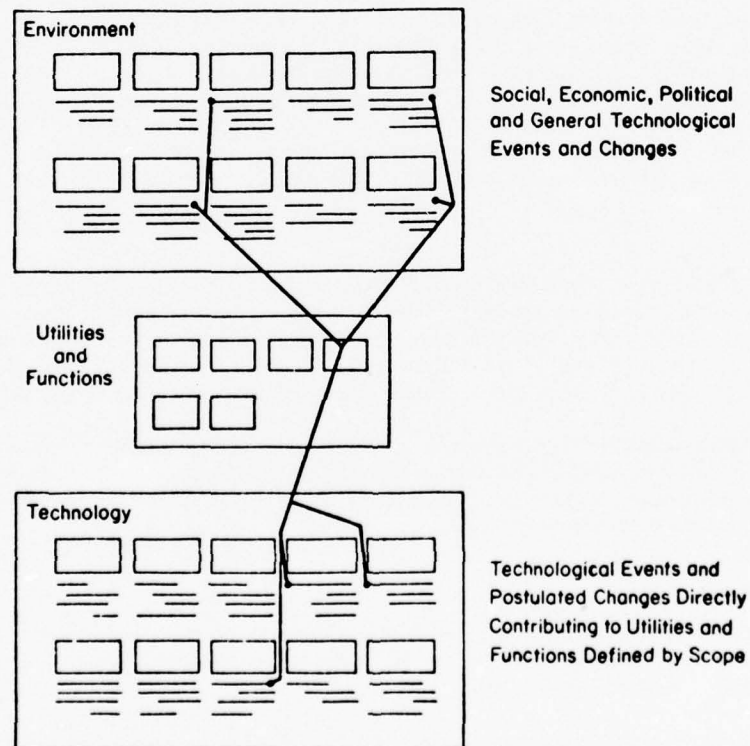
Environment

Social, Economic, Political and General Technological Events and Changes

Utilities and Functions

Technology

Technological Events and Postulated Changes Directly Contributing to Utilities and Functions Defined by Scope